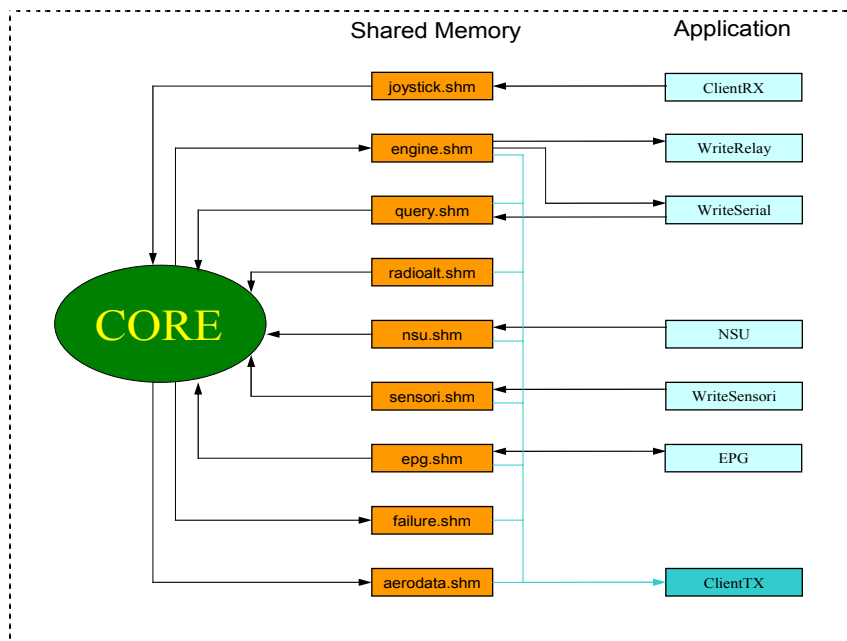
Shared Memory

Application

CORE

joystick.shm

engine.shm

query.shm

radioalt.shm

nsu.shm

sensori.shm

epg.shm

failure.shm

aerodata.shm

ClientRX

WriteRelay

WriteSerial

NSU

WriteSensori

EPG

ClientTX